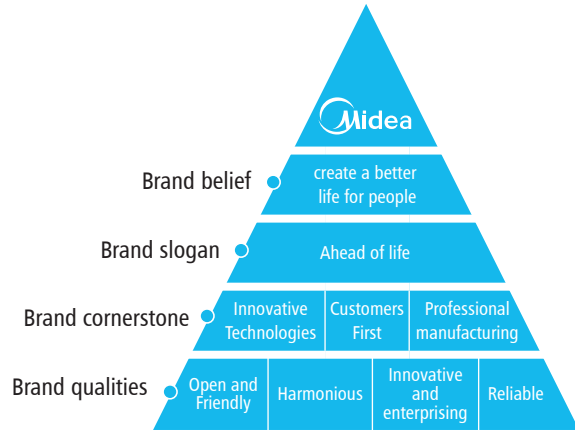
Midea

Brand belief
create a better life for people

Brand slogan
Ahead of life

Brand cornerstone
Innovative Technologies
Customers First
Professional manufacturing

Brand qualities
Open and Friendly
Harmonious
Innovative and enterprising
Reliable